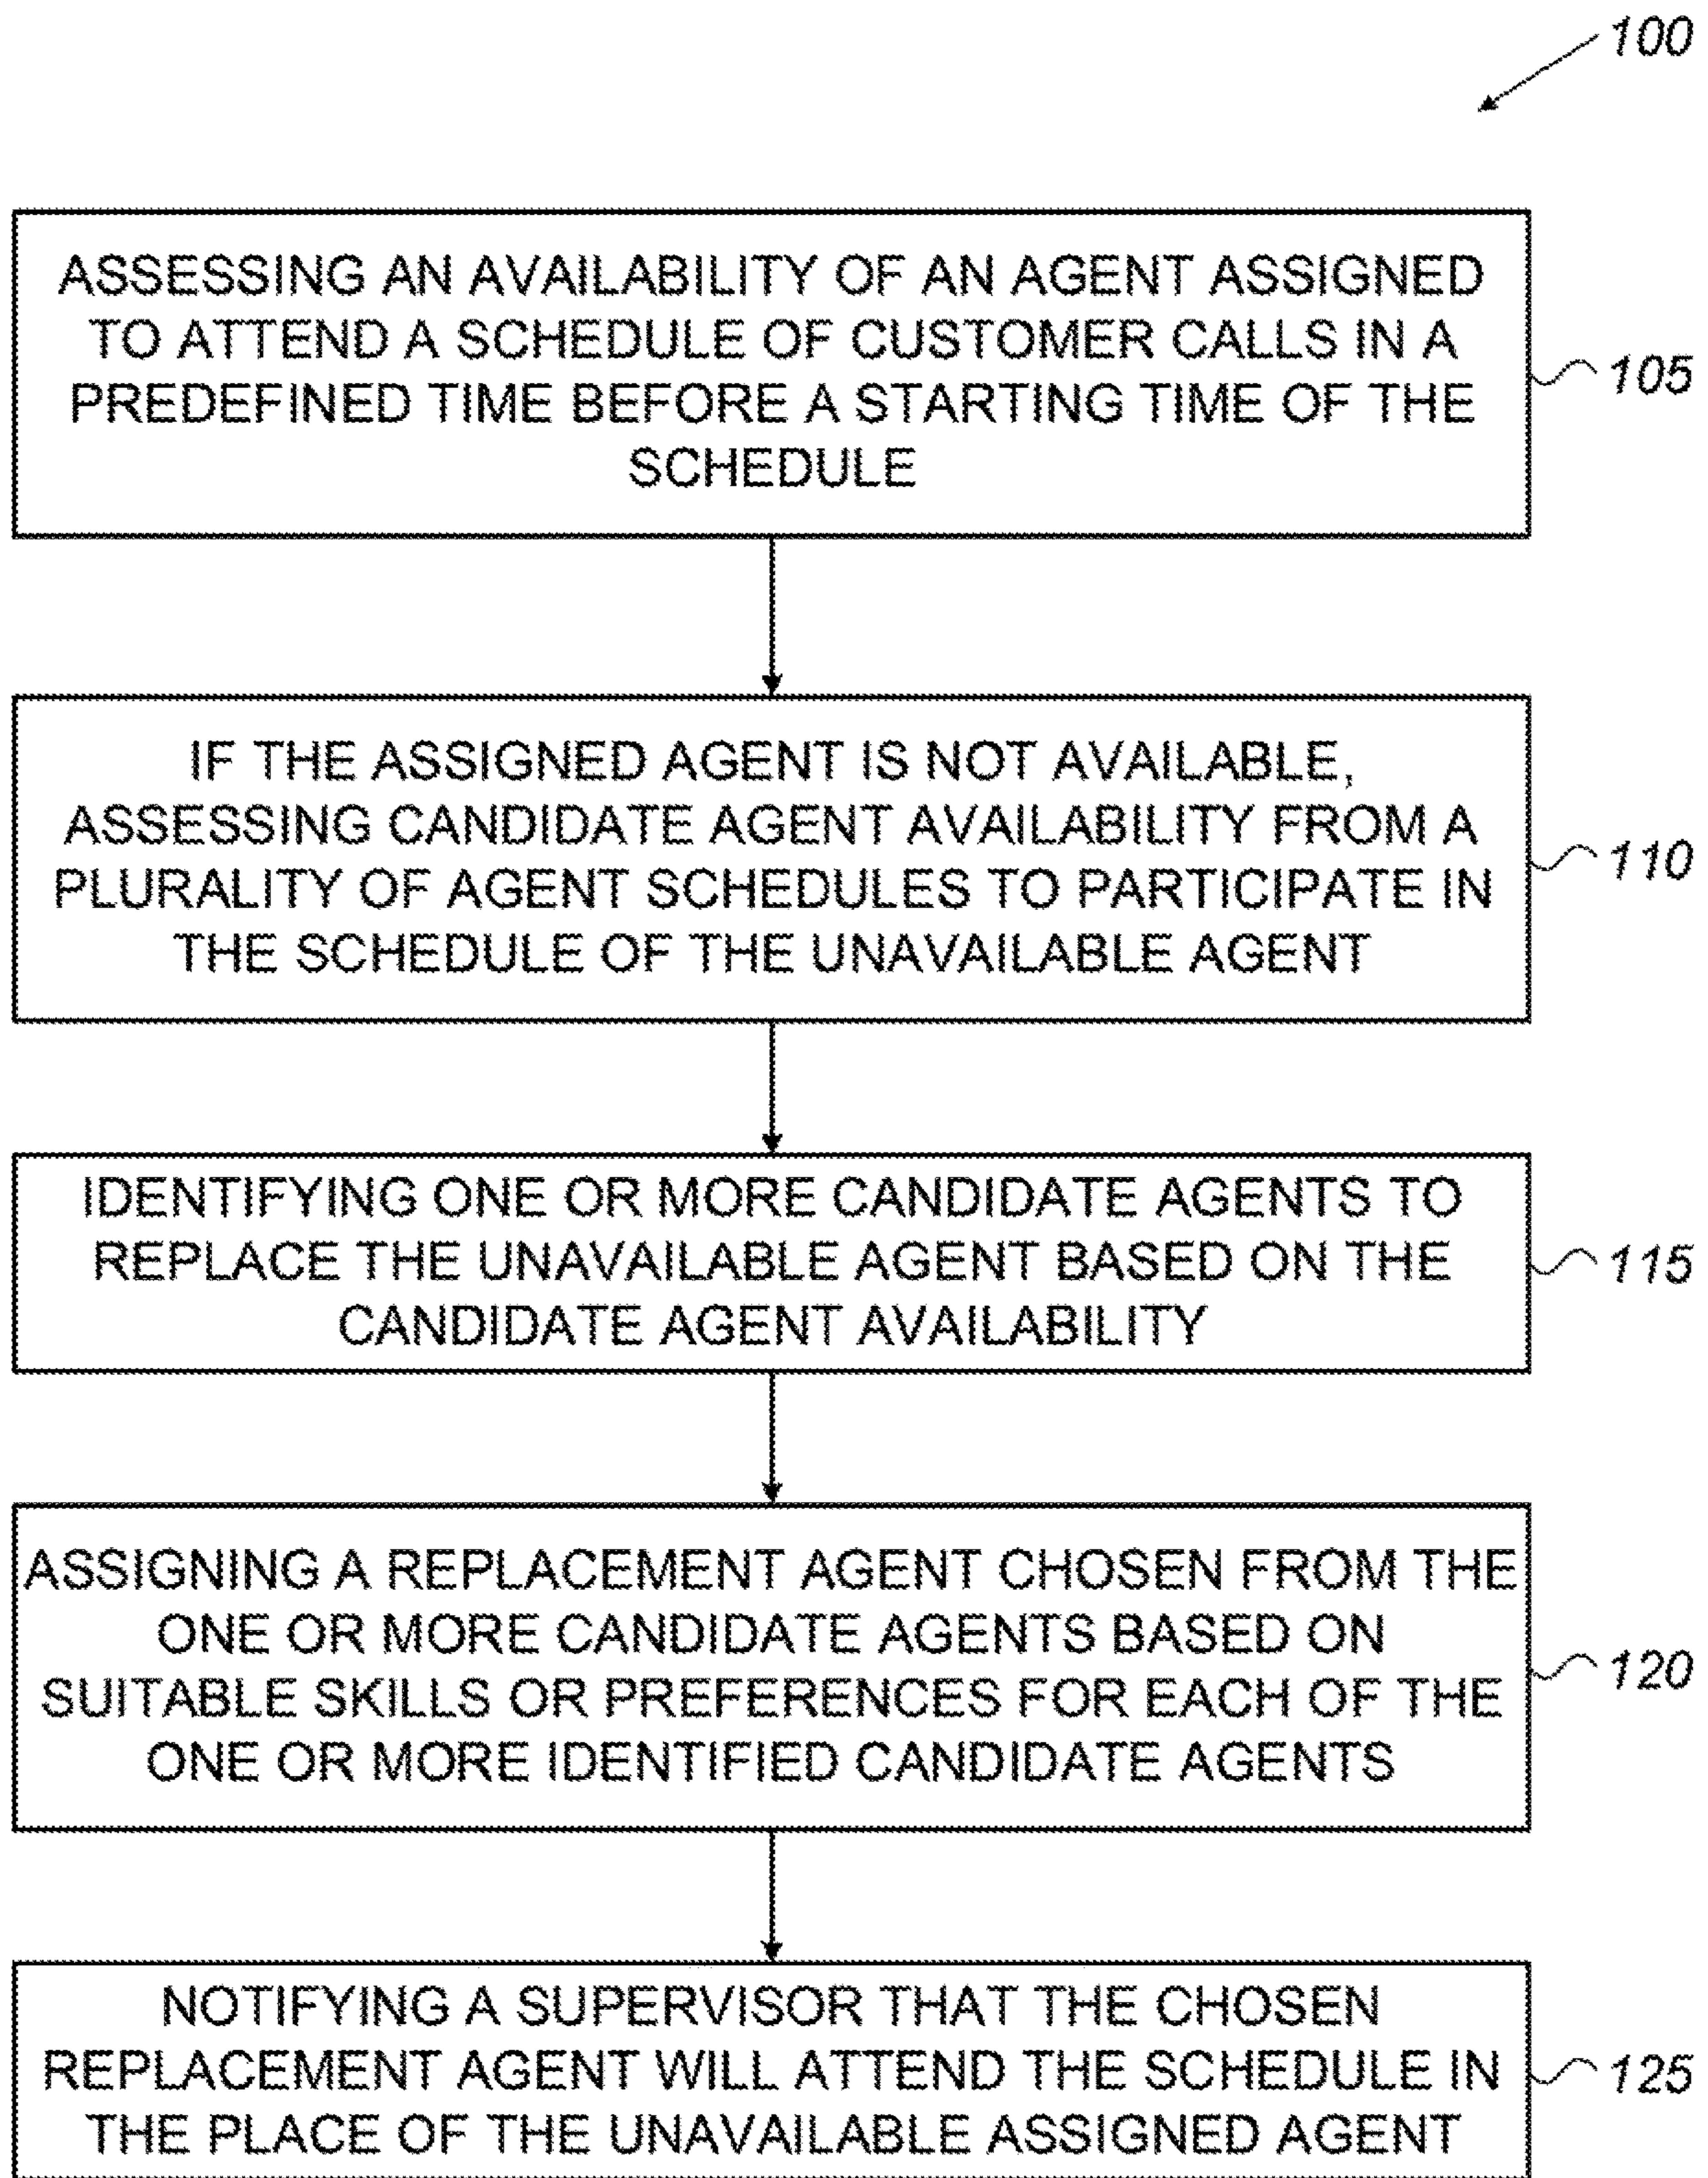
100

ASSESSING AN AVAILABILITY OF AN AGENT ASSIGNED TO ATTEND A SCHEDULE OF CUSTOMER CALLS IN A PREDEFINED TIME BEFORE A STARTING TIME OF THE SCHEDULE

105

IF THE ASSIGNED AGENT IS NOT AVAILABLE, ASSESSING CANDIDATE AGENT AVAILABILITY FROM A PLURALITY OF AGENT SCHEDULES TO PARTICIPATE IN THE SCHEDULE OF THE UNAVAILABLE AGENT

110

IDENTIFYING ONE OR MORE CANDIDATE AGENTS TO REPLACE THE UNAVAILABLE AGENT BASED ON THE CANDIDATE AGENT AVAILABILITY

115

ASSIGNING A REPLACEMENT AGENT CHOSEN FROM THE ONE OR MORE CANDIDATE AGENTS BASED ON SUITABLE SKILLS OR PREFERENCES FOR EACH OF THE ONE OR MORE IDENTIFIED CANDIDATE AGENTS

120

NOTIFYING A SUPERVISOR THAT THE CHOSEN REPLACEMENT AGENT WILL ATTEND THE SCHEDULE IN THE PLACE OF THE UNAVAILABLE ASSIGNED AGENT

125